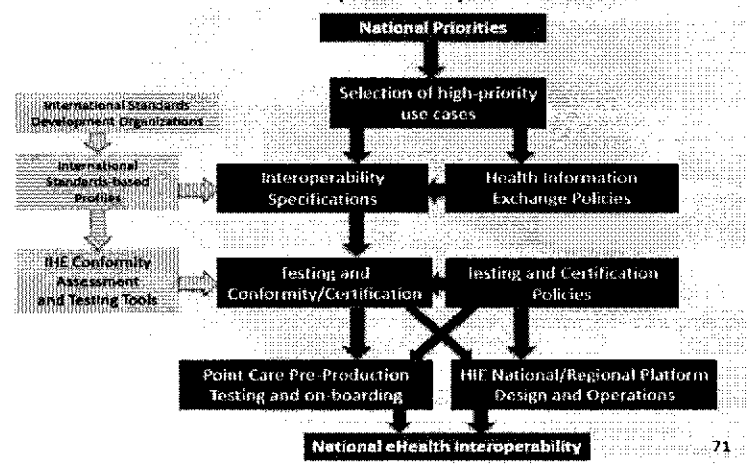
National Priorities

Selection of high-priority use cases

International Standards Development Organizations

International Standards-based Profiles

IHE Conformity Assessment and Testing Tools

Interoperability Specifications

Health Information Exchange Policies

Testing and Conformity/Certification

Testing and Certification Policies

Point Care Pre-Production Testing and on-boarding

HIE National/Regional Platform Design and Operations

National eHealth Interoperability

71